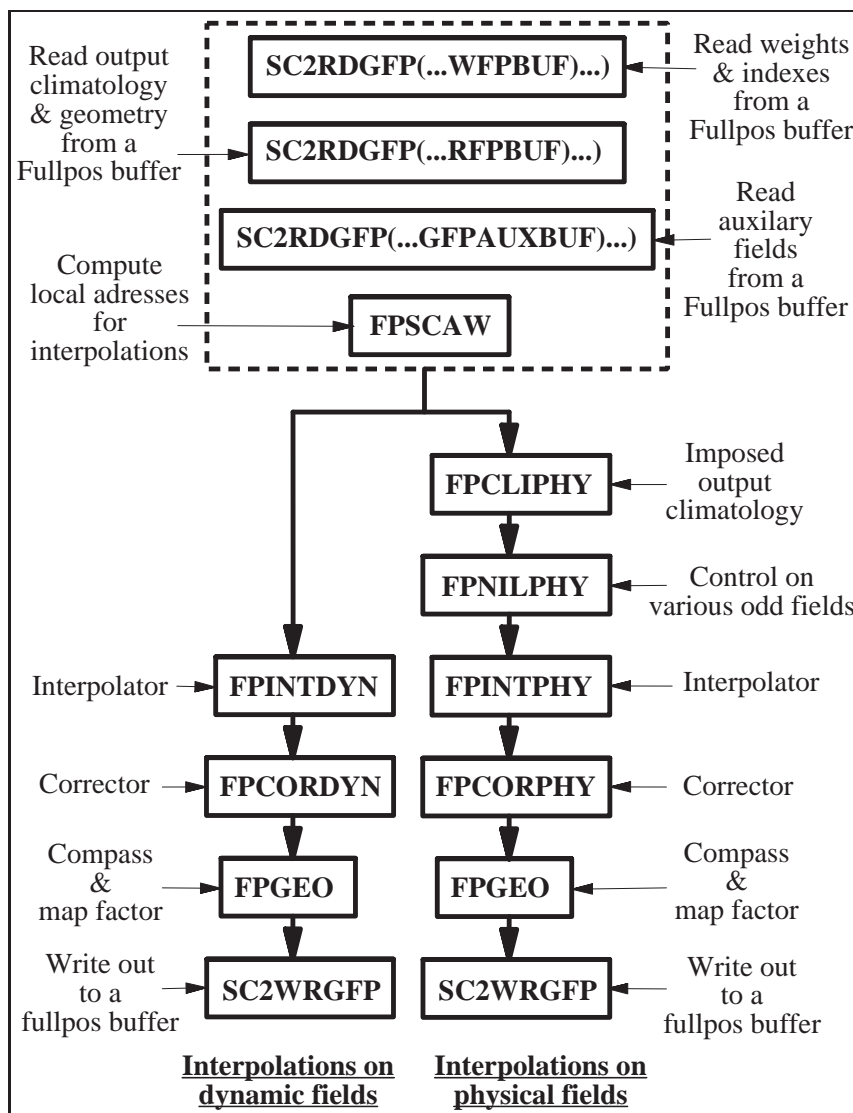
Read output climatology & geometry from a Fullpos buffer

SC2RDGFP(...WFPBUF)...)

Read weights & indexes from a Fullpos buffer

SC2RDGFP(...RFPBUF)...)

SC2RDGFP(...GFPAUXBUF)...)

Read auxilary fields from a Fullpos buffer

Compute local adresses for interpolations

FPSCAW

FPCLIPHY

Imposed output climatology

FPNILPHY

Control on various odd fields

Interpolator

FPINTDYN

FPINTPHY

Interpolator

Corrector

FPCORDYN

FPCORPHY

Corrector

Compass & map factor

FPGEO

FPGEO

Compass & map factor

Write out to a fullpos buffer

SC2WRGFP

SC2WRGFP

Write out to a fullpos buffer

Interpolations on dynamic fields

Interpolations on physical fields